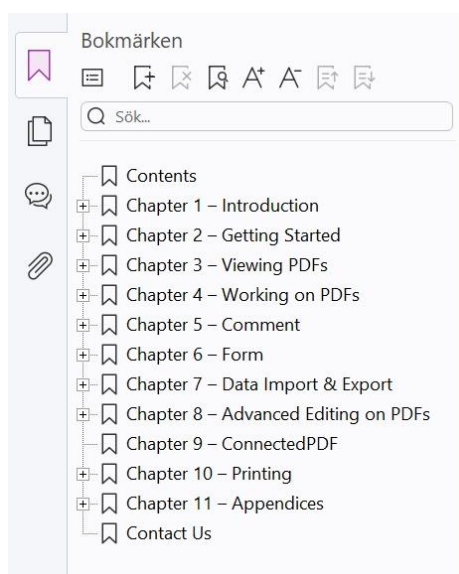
Bokmärken

Sök...

Contents
Chapter 1 – Introduction
Chapter 2 – Getting Started
Chapter 3 – Viewing PDFs
Chapter 4 – Working on PDFs
Chapter 5 – Comment
Chapter 6 – Form
Chapter 7 – Data Import & Export
Chapter 8 – Advanced Editing on PDFs
Chapter 9 – ConnectedPDF
Chapter 10 – Printing
Chapter 11 – Appendices
Contact Us